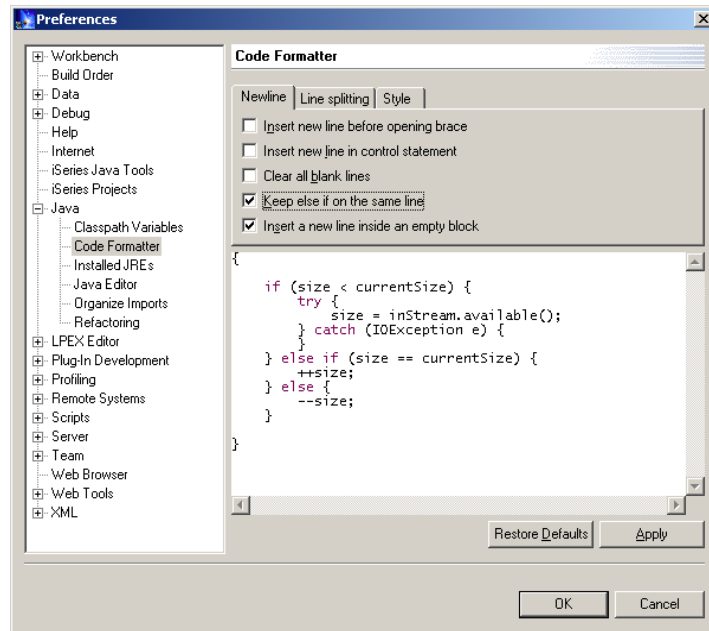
Preferences

Workbench
Build Order
Data
Debug
Help
Internet
iSeries Java Tools
iSeries Projects
Java
Classpath Variables
Code Formatter
Installed JREs
Java Editor
Organize Imports
Refactoring
LPEX Editor
Plug-In Development
Profiling
Remote Systems
Scripts
Server
Team
Web Browser
Web Tools
XML

Code Formatter

Newline | Line splitting | Style

Insert new line before opening brace
Insert new line in control statement
Clear all blank lines
Keep else if on the same line
Insert a new line inside an empty block

{

    if (size < currentSize) {
        try {
            size = inStream.available();
        } catch (IOException e) {
        }
    } else if (size == currentSize) {
        ++size;
    } else {
        --size;
    }

}

Restore Defaults
Apply

OK
Cancel